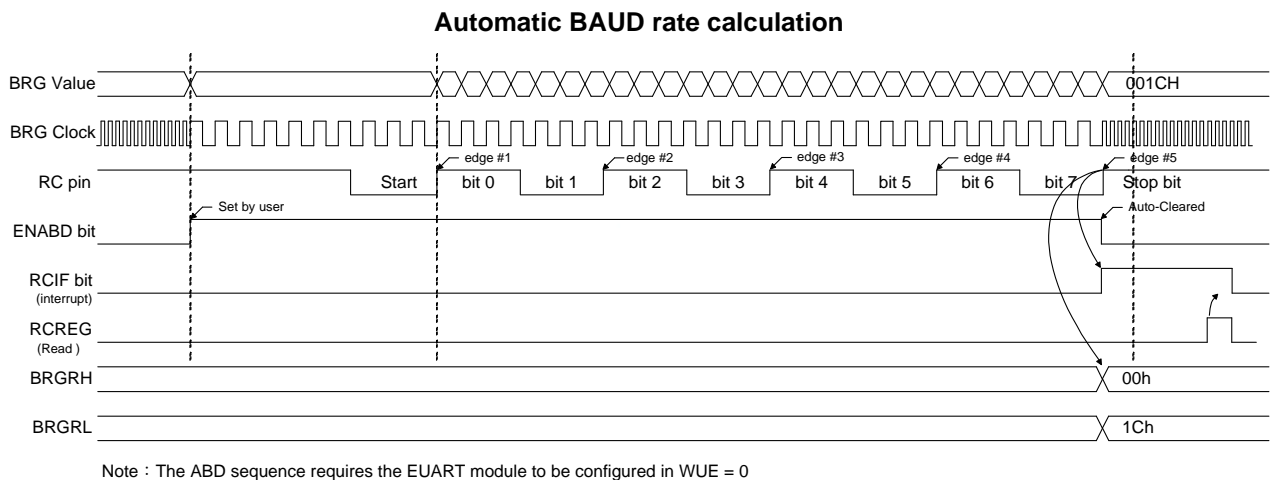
Automatic BAUD rate calculation

BRG Value

001CH

BRG Clock

edge #1

edge #2

edge #3

edge #4

edge #5

RC pin

Start

bit 0

bit 1

bit 2

bit 3

bit 4

bit 5

bit 6

bit 7

Stop bit

Set by user

Auto-Cleared

ENABD bit

RCIF bit
(interrupt)

RCREG
(Read )

BRGRH

00h

BRGRL

1Ch

Note：The ABD sequence requires the EUART module to be configured in WUE = 0